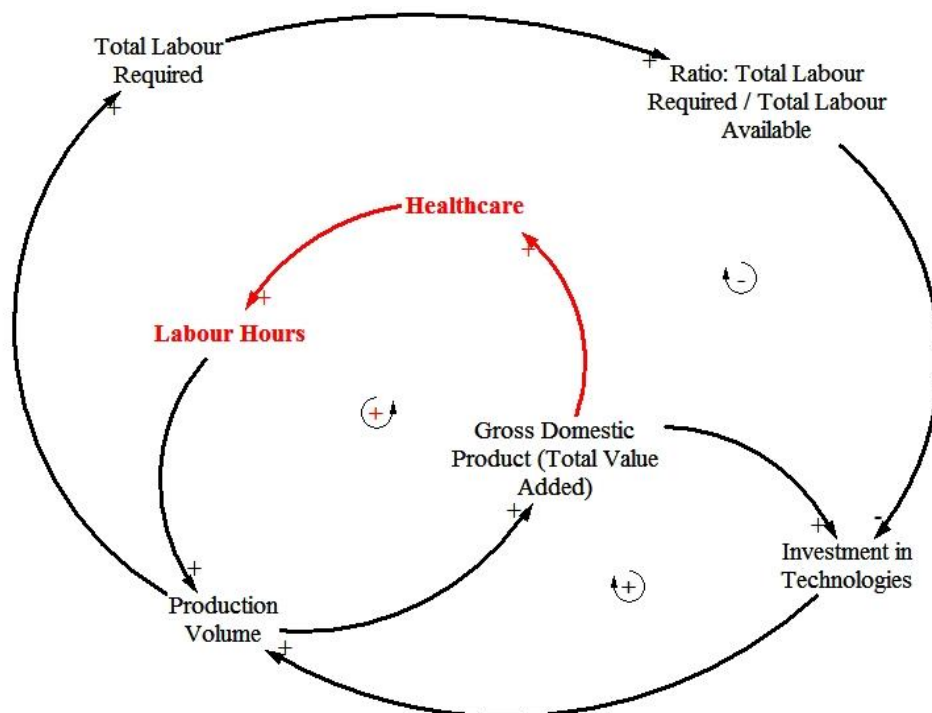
Total Labour Required

+

+

Ratio: Total Labour Required / Total Labour Available

Healthcare

+

+

-

Labour Hours

+

Gross Domestic Product (Total Value Added)

+

+

-

Investment in Technologies

+

+

Production Volume

+